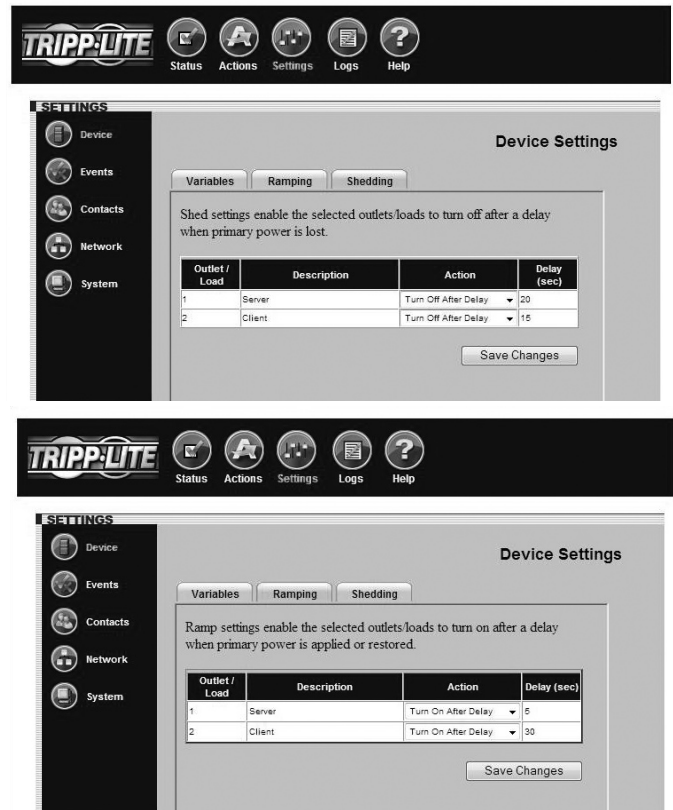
TRIPP·LITE

Status Actions Settings Logs Help

SETTINGS

Device

Events

Contacts

Network

System

Device Settings

Variables Ramping Shedding

Shed settings enable the selected outlets/loads to turn off after a delay when primary power is lost.

| Outlet / Load | Description | Action | Delay (sec) |
|---|---|---|---|
| 1 | Server | Turn Off After Delay | 20 |
| 2 | Client | Turn Off After Delay | 15 |

Save Changes

TRIPP·LITE

Status Actions Settings Logs Help

SETTINGS

Device

Events

Contacts

Network

System

Device Settings

Variables Ramping Shedding

Ramp settings enable the selected outlets/loads to turn on after a delay when primary power is applied or restored.

| Outlet / Load | Description | Action | Delay (sec) |
|---|---|---|---|
| 1 | Server | Turn On After Delay | 5 |
| 2 | Client | Turn On After Delay | 30 |

Save Changes